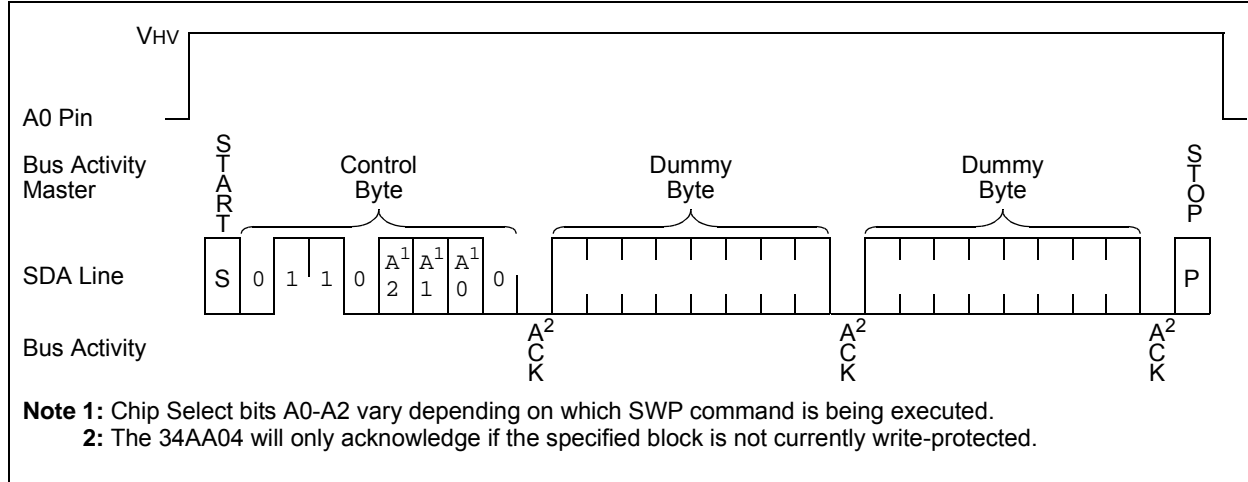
VHV

A0 Pin

Bus Activity Master

START

Control Byte

Dummy Byte

Dummy Byte

STOP

SDA Line

S 0 1 1 0 $A2^1$ $A1^1$ $A0^1$ 0

P

Bus Activity

$ACK^2$

$ACK^2$

$ACK^2$

**Note 1:** Chip Select bits A0-A2 vary depending on which SWP command is being executed.

**2:** The 34AA04 will only acknowledge if the specified block is not currently write-protected.